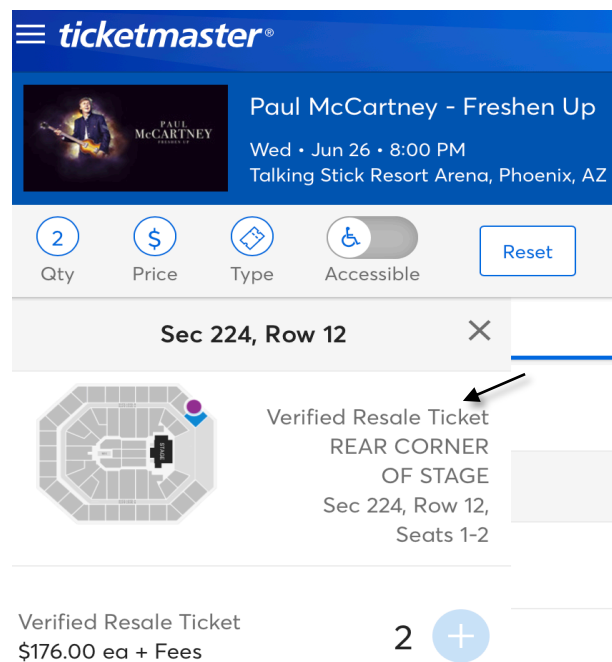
ticketmaster®

PAUL McCARTNEY FRESHEN UP

Paul McCartney - Freshen Up

Wed • Jun 26 • 8:00 PM

Talking Stick Resort Arena, Phoenix, AZ

2
Qty

$
Price

Type

Accessible

Reset

Sec 224, Row 12

STAGE

Verified Resale Ticket
REAR CORNER
OF STAGE
Sec 224, Row 12,
Seats 1-2

Verified Resale Ticket
$176.00 ea + Fees

2

+